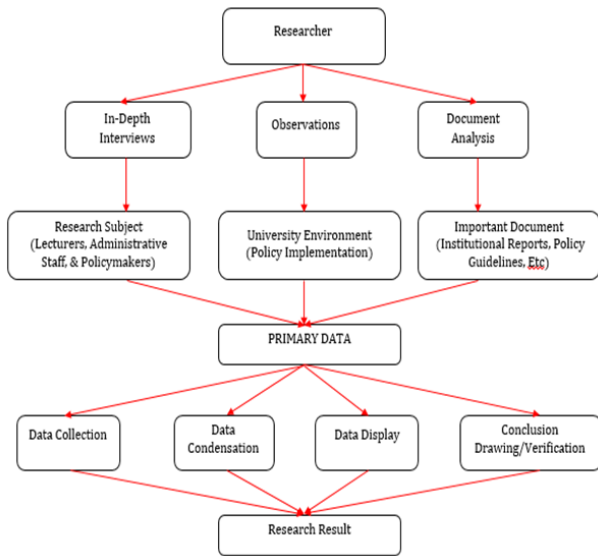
Researcher

In-Depth Interviews

Observations

Document Analysis

Research Subject (Lecturers, Administrative Staff, & Policymakers)

University Environment (Policy Implementation)

Important Document (Institutional Reports, Policy Guidelines, Etc)

PRIMARY DATA

Data Collection

Data Condensation

Data Display

Conclusion Drawing/Verification

Research Result